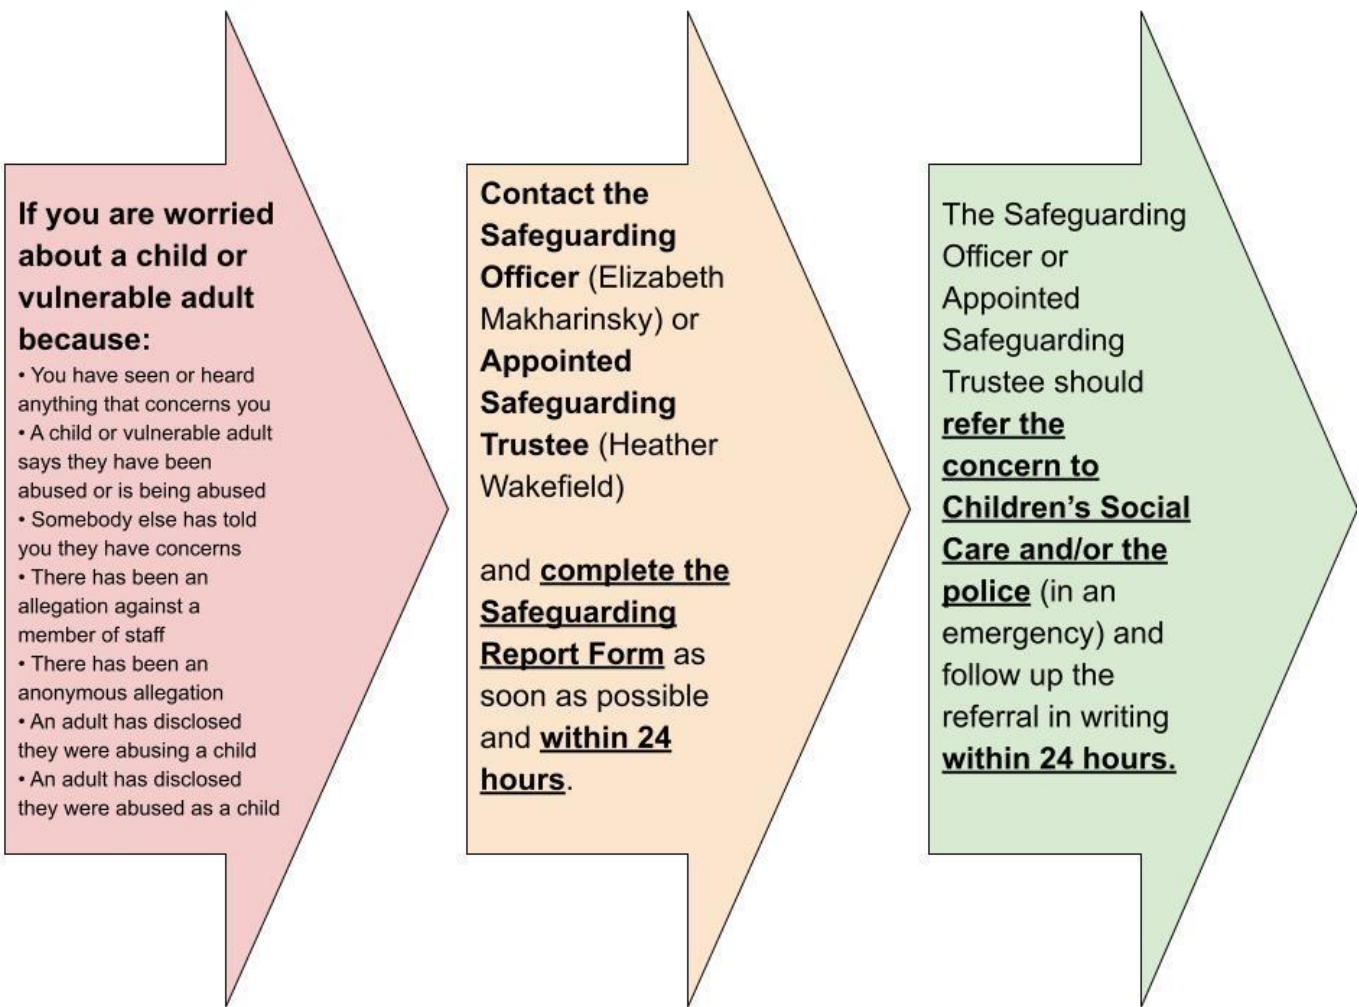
If you are worried about a child or vulnerable adult because:
• You have seen or heard anything that concerns you
• A child or vulnerable adult says they have been abused or is being abused
• Somebody else has told you they have concerns
• There has been an allegation against a member of staff
• There has been an anonymous allegation
• An adult has disclosed they were abusing a child
• An adult has disclosed they were abused as a child

Contact the Safeguarding Officer (Elizabeth Makharinsky) or Appointed Safeguarding Trustee (Heather Wakefield)

and complete the Safeguarding Report Form as soon as possible and within 24 hours.

The Safeguarding Officer or Appointed Safeguarding Trustee should refer the concern to Children's Social Care and/or the police (in an emergency) and follow up the referral in writing within 24 hours.